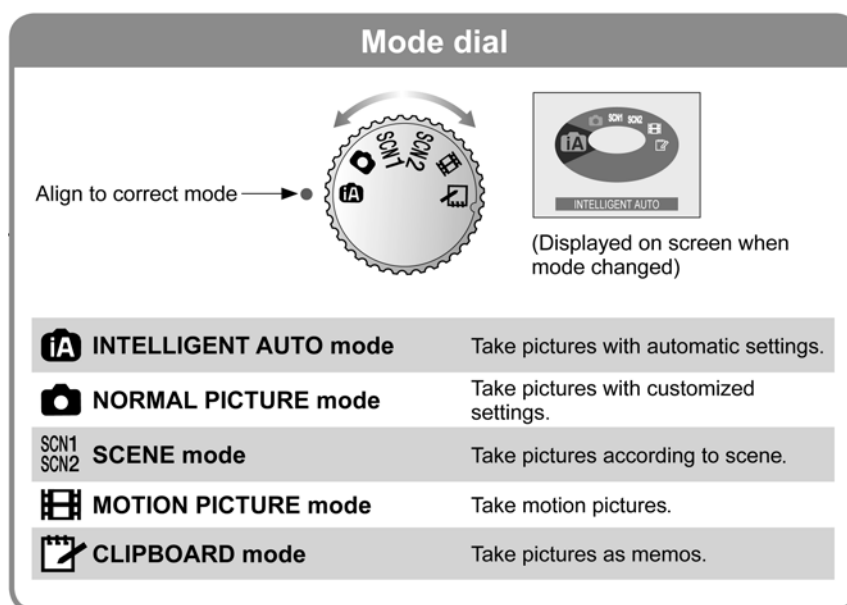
Mode dial

Align to correct mode

SCN1 SCN2

INTELLIGENT AUTO

(Displayed on screen when mode changed)

| | |
|---|---|
| iA INTELLIGENT AUTO mode | Take pictures with automatic settings. |
| NORMAL PICTURE mode | Take pictures with customized settings. |
| SCN1 SCN2 SCENE mode | Take pictures according to scene. |
| MOTION PICTURE mode | Take motion pictures. |
| CLIPBOARD mode | Take pictures as memos. |